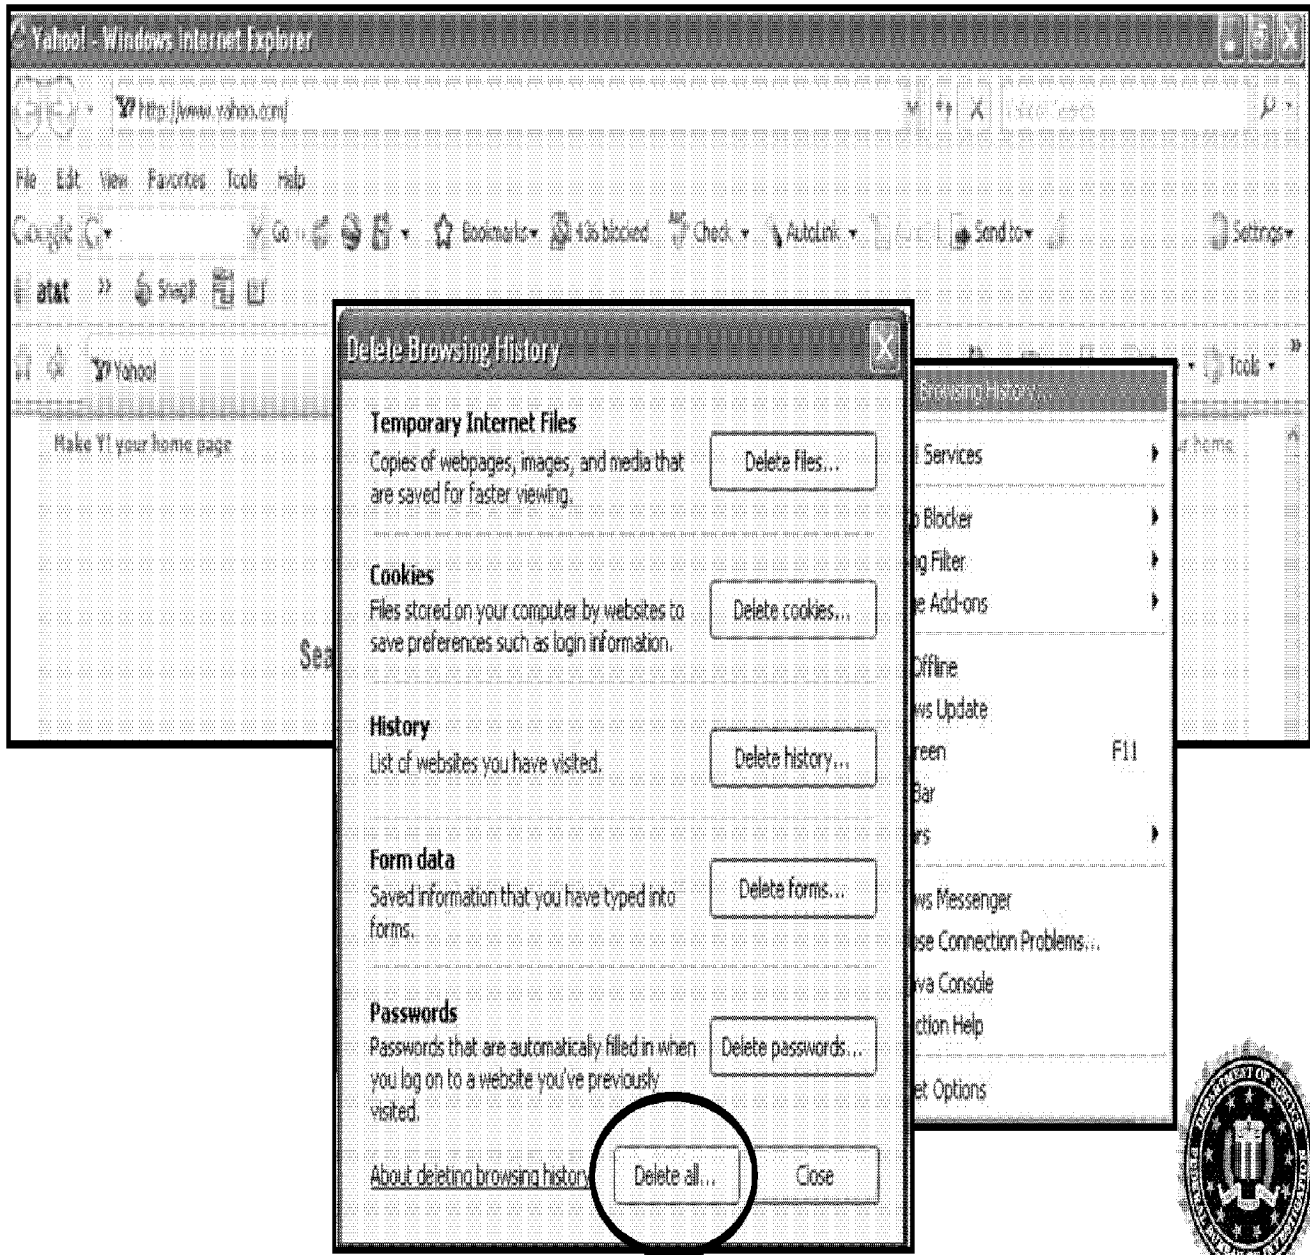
Yahoo! - Windows Internet Explorer

http://www.yahoo.com/

File Edit View Favorites Tools Help

Google G Go Bookmarks 436 blocked Check AutoLink Send to Settings

at&t SnagIt

Yahoo!

Tools

Make Y! your home page

Sea

r home

Delete Browsing History

Temporary Internet Files
Copies of webpages, images, and media that are saved for faster viewing.
Delete files...

Cookies
Files stored on your computer by websites to save preferences such as login information.
Delete cookies...

History
List of websites you have visited.
Delete history...

Form data
Saved information that you have typed into forms.
Delete forms...

Passwords
Passwords that are automaticaly filled in when you log on to a website you've previously visited.
Delete passwords...

About deleting browsing history
Delete all...
Close

Browsing History...
Services
Blocker
g Filter
e Add-ons
Offline
ws Update
reen F11
Bar
rs
ws Messenger
se Connection Problems...
va Console
ction Help
et Options